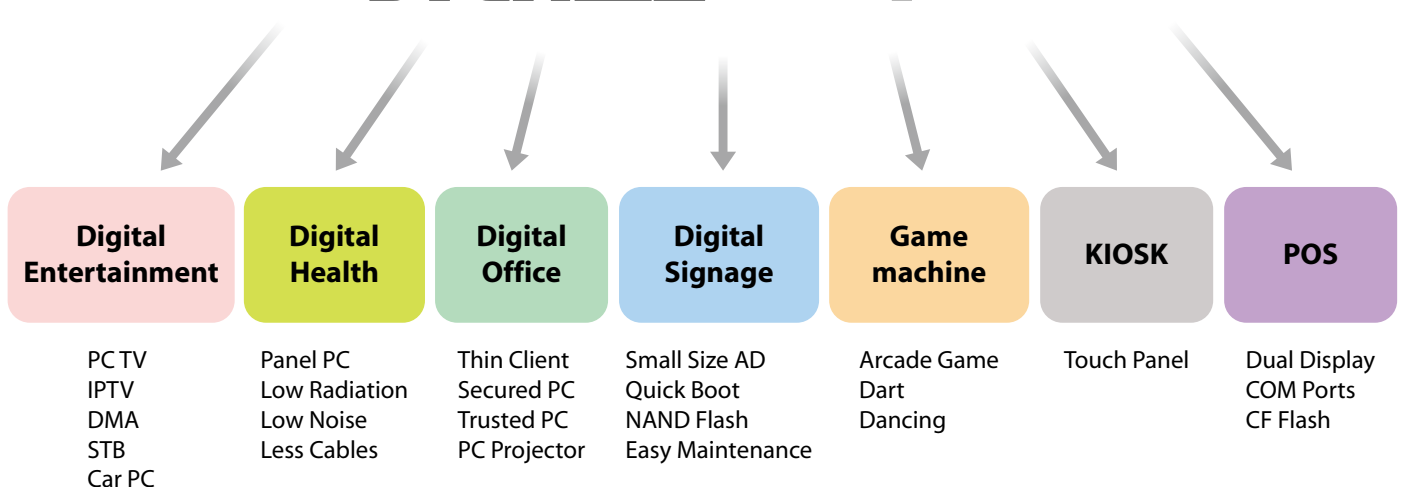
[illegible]

Digital Entertainment

PC TV
IPTV
DMA
STB
Car PC

Digital Health

Panel PC
Low Radiation
Low Noise
Less Cables

Digital Office

Thin Client
Secured PC
Trusted PC
PC Projector

Digital Signage

Small Size AD
Quick Boot
NAND Flash
Easy Maintenance

Game machine

Arcade Game
Dart
Dancing

KIOSK

Touch Panel

POS

Dual Display
COM Ports
CF Flash